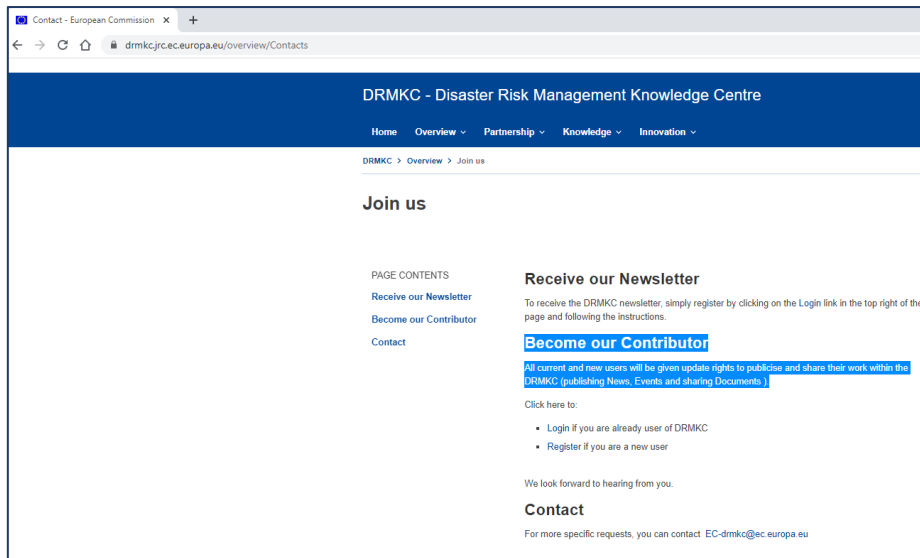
Contact - European Commission ×

drmkc.jrc.ec.europa.eu/overview/Contacts

DRMKC - Disaster Risk Management Knowledge Centre

Home Overview Partnership Knowledge Innovation

DRMKC > Overview > Join us

Join us

PAGE CONTENTS

Receive our Newsletter

Become our Contributor

Contact

Receive our Newsletter

To receive the DRMKC newsletter, simply register by clicking on the Login link in the top right of the page and following the instructions.

Become our Contributor

All current and new users will be given update rights to publicise and share their work within the DRMKC (publishing News, Events and sharing Documents ).

Click here to:

- Login if you are already user of DRMKC
- Register if you are a new user

We look forward to hearing from you.

Contact

For more specific requests, you can contact EC-drmkc@ec.europa.eu